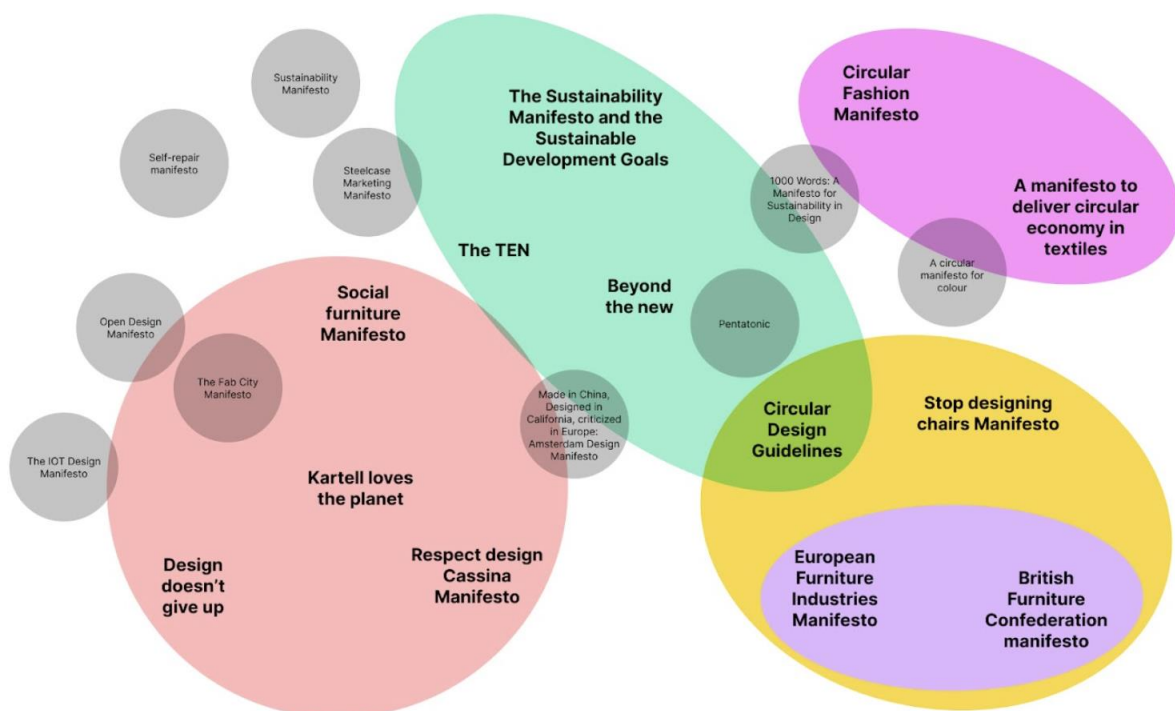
Sustainability Manifesto

Self-repair manifesto

Steelcase Marketing Manifesto

The Sustainability Manifesto and the Sustainable Development Goals

Circular Fashion Manifesto

1000 Words: A Manifesto for Sustainability in Design

A manifesto to deliver circular economy in textiles

A circular manifesto for colour

The TEN

Beyond the new

Pentatonic

Open Design Manifesto

Social furniture Manifesto

The Fab City Manifesto

Made in China, Designed in California, criticized in Europe: Amsterdam Design Manifesto

Circular Design Guidelines

Stop designing chairs Manifesto

The IOT Design Manifesto

Kartell loves the planet

Design doesn't give up

Respect design Cassina Manifesto

European Furniture Industries Manifesto

British Furniture Confederation manifesto